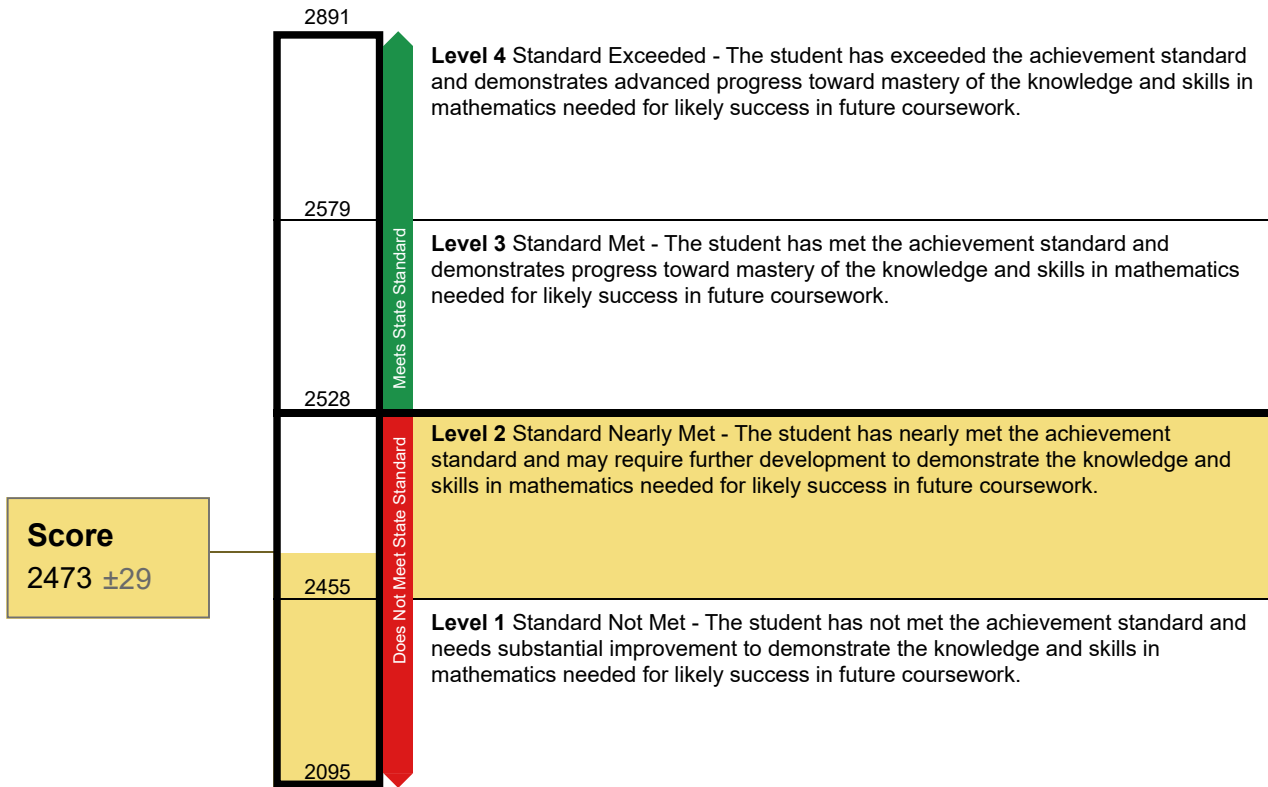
Score
2473 ±29

2891
2579
2528
2455
2095

Meets State Standard

Does Not Meet State Standard

**Level 4** Standard Exceeded - The student has exceeded the achievement standard and demonstrates advanced progress toward mastery of the knowledge and skills in mathematics needed for likely success in future coursework.

**Level 3** Standard Met - The student has met the achievement standard and demonstrates progress toward mastery of the knowledge and skills in mathematics needed for likely success in future coursework.

**Level 2** Standard Nearly Met - The student has nearly met the achievement standard and may require further development to demonstrate the knowledge and skills in mathematics needed for likely success in future coursework.

**Level 1** Standard Not Met - The student has not met the achievement standard and needs substantial improvement to demonstrate the knowledge and skills in mathematics needed for likely success in future coursework.